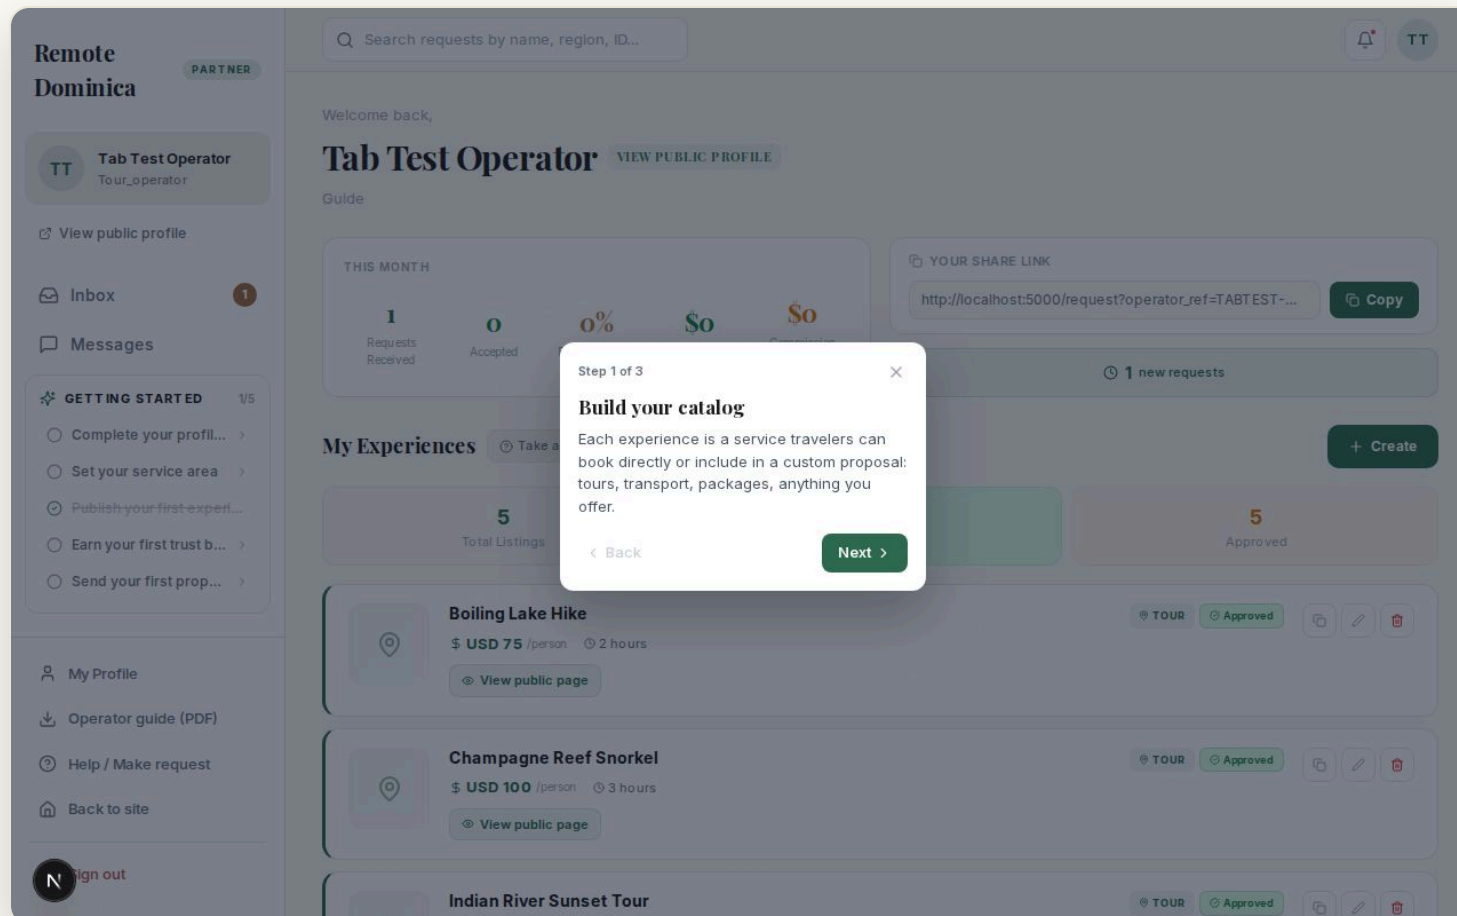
Remote Dominica
PARTNER

TT Tab Test Operator
Tour_operator

View public profile

Inbox 1

Messages

GETTING STARTED 1/5
Complete your profil...
Set your service area
Publish your first experi...
Earn your first trust b...
Send your first prop...

My Profile
Operator guide (PDF)
Help / Make request
Back to site

N ign out

Search requests by name, region, ID...

TT

Welcome back,

Tab Test Operator VIEW PUBLIC PROFILE

Guide

THIS MONTH
1 Requests Received
0 Accepted
0%
$0
$0 Commission

YOUR SHARE LINK
http://localhost:5000/request?operator_ref=TABTEST-...
Copy

1 new requests

My Experiences Take a

+ Create

5 Total Listings

5 Approved

Step 1 of 3

Build your catalog

Each experience is a service travelers can book directly or include in a custom proposal: tours, transport, packages, anything you offer.

Back

Next

Boiling Lake Hike
$ USD 75 /person 2 hours
View public page
TOUR Approved

Champagne Reef Snorkel
$ USD 100 /person 3 hours
View public page
TOUR Approved

Indian River Sunset Tour
TOUR Approved